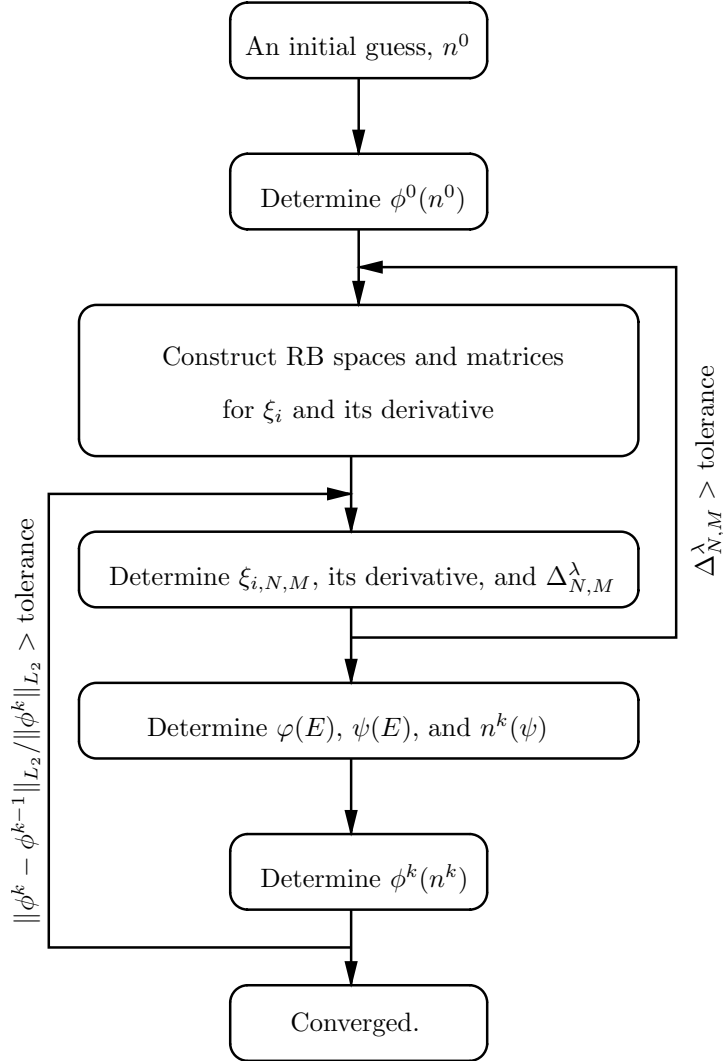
An initial guess, $n^0$

Determine $\phi^0(n^0)$

Construct RB spaces and matrices for $\xi_i$ and its derivative

$\Delta^{\lambda}_{N,M}$ > tolerance

$\|\phi^k - \phi^{k-1}\|_{L_2}/\|\phi^k\|_{L_2}$ > tolerance

Determine $\xi_{i,N,M}$, its derivative, and $\Delta^{\lambda}_{N,M}$

Determine $\varphi(E)$, $\psi(E)$, and $n^k(\psi)$

Determine $\phi^k(n^k)$

Converged.